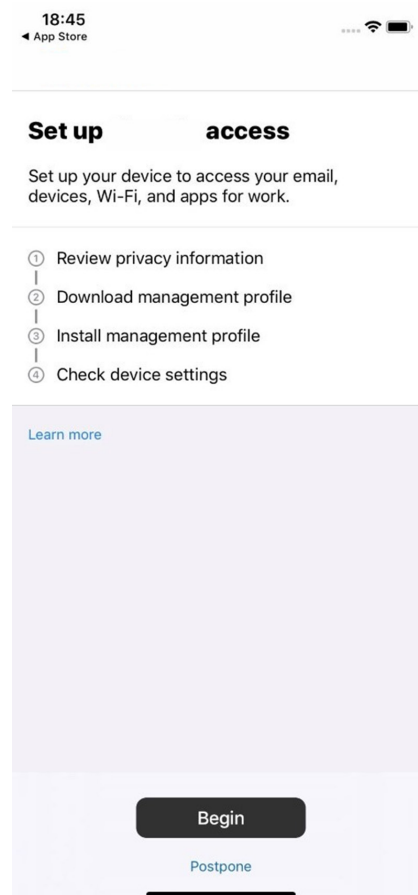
18:45
◀ App Store

Set up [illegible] access

Set up your device to access your email, devices, Wi-Fi, and apps for work.

① Review privacy information
② Download management profile
③ Install management profile
④ Check device settings

Learn more

Begin

Postpone